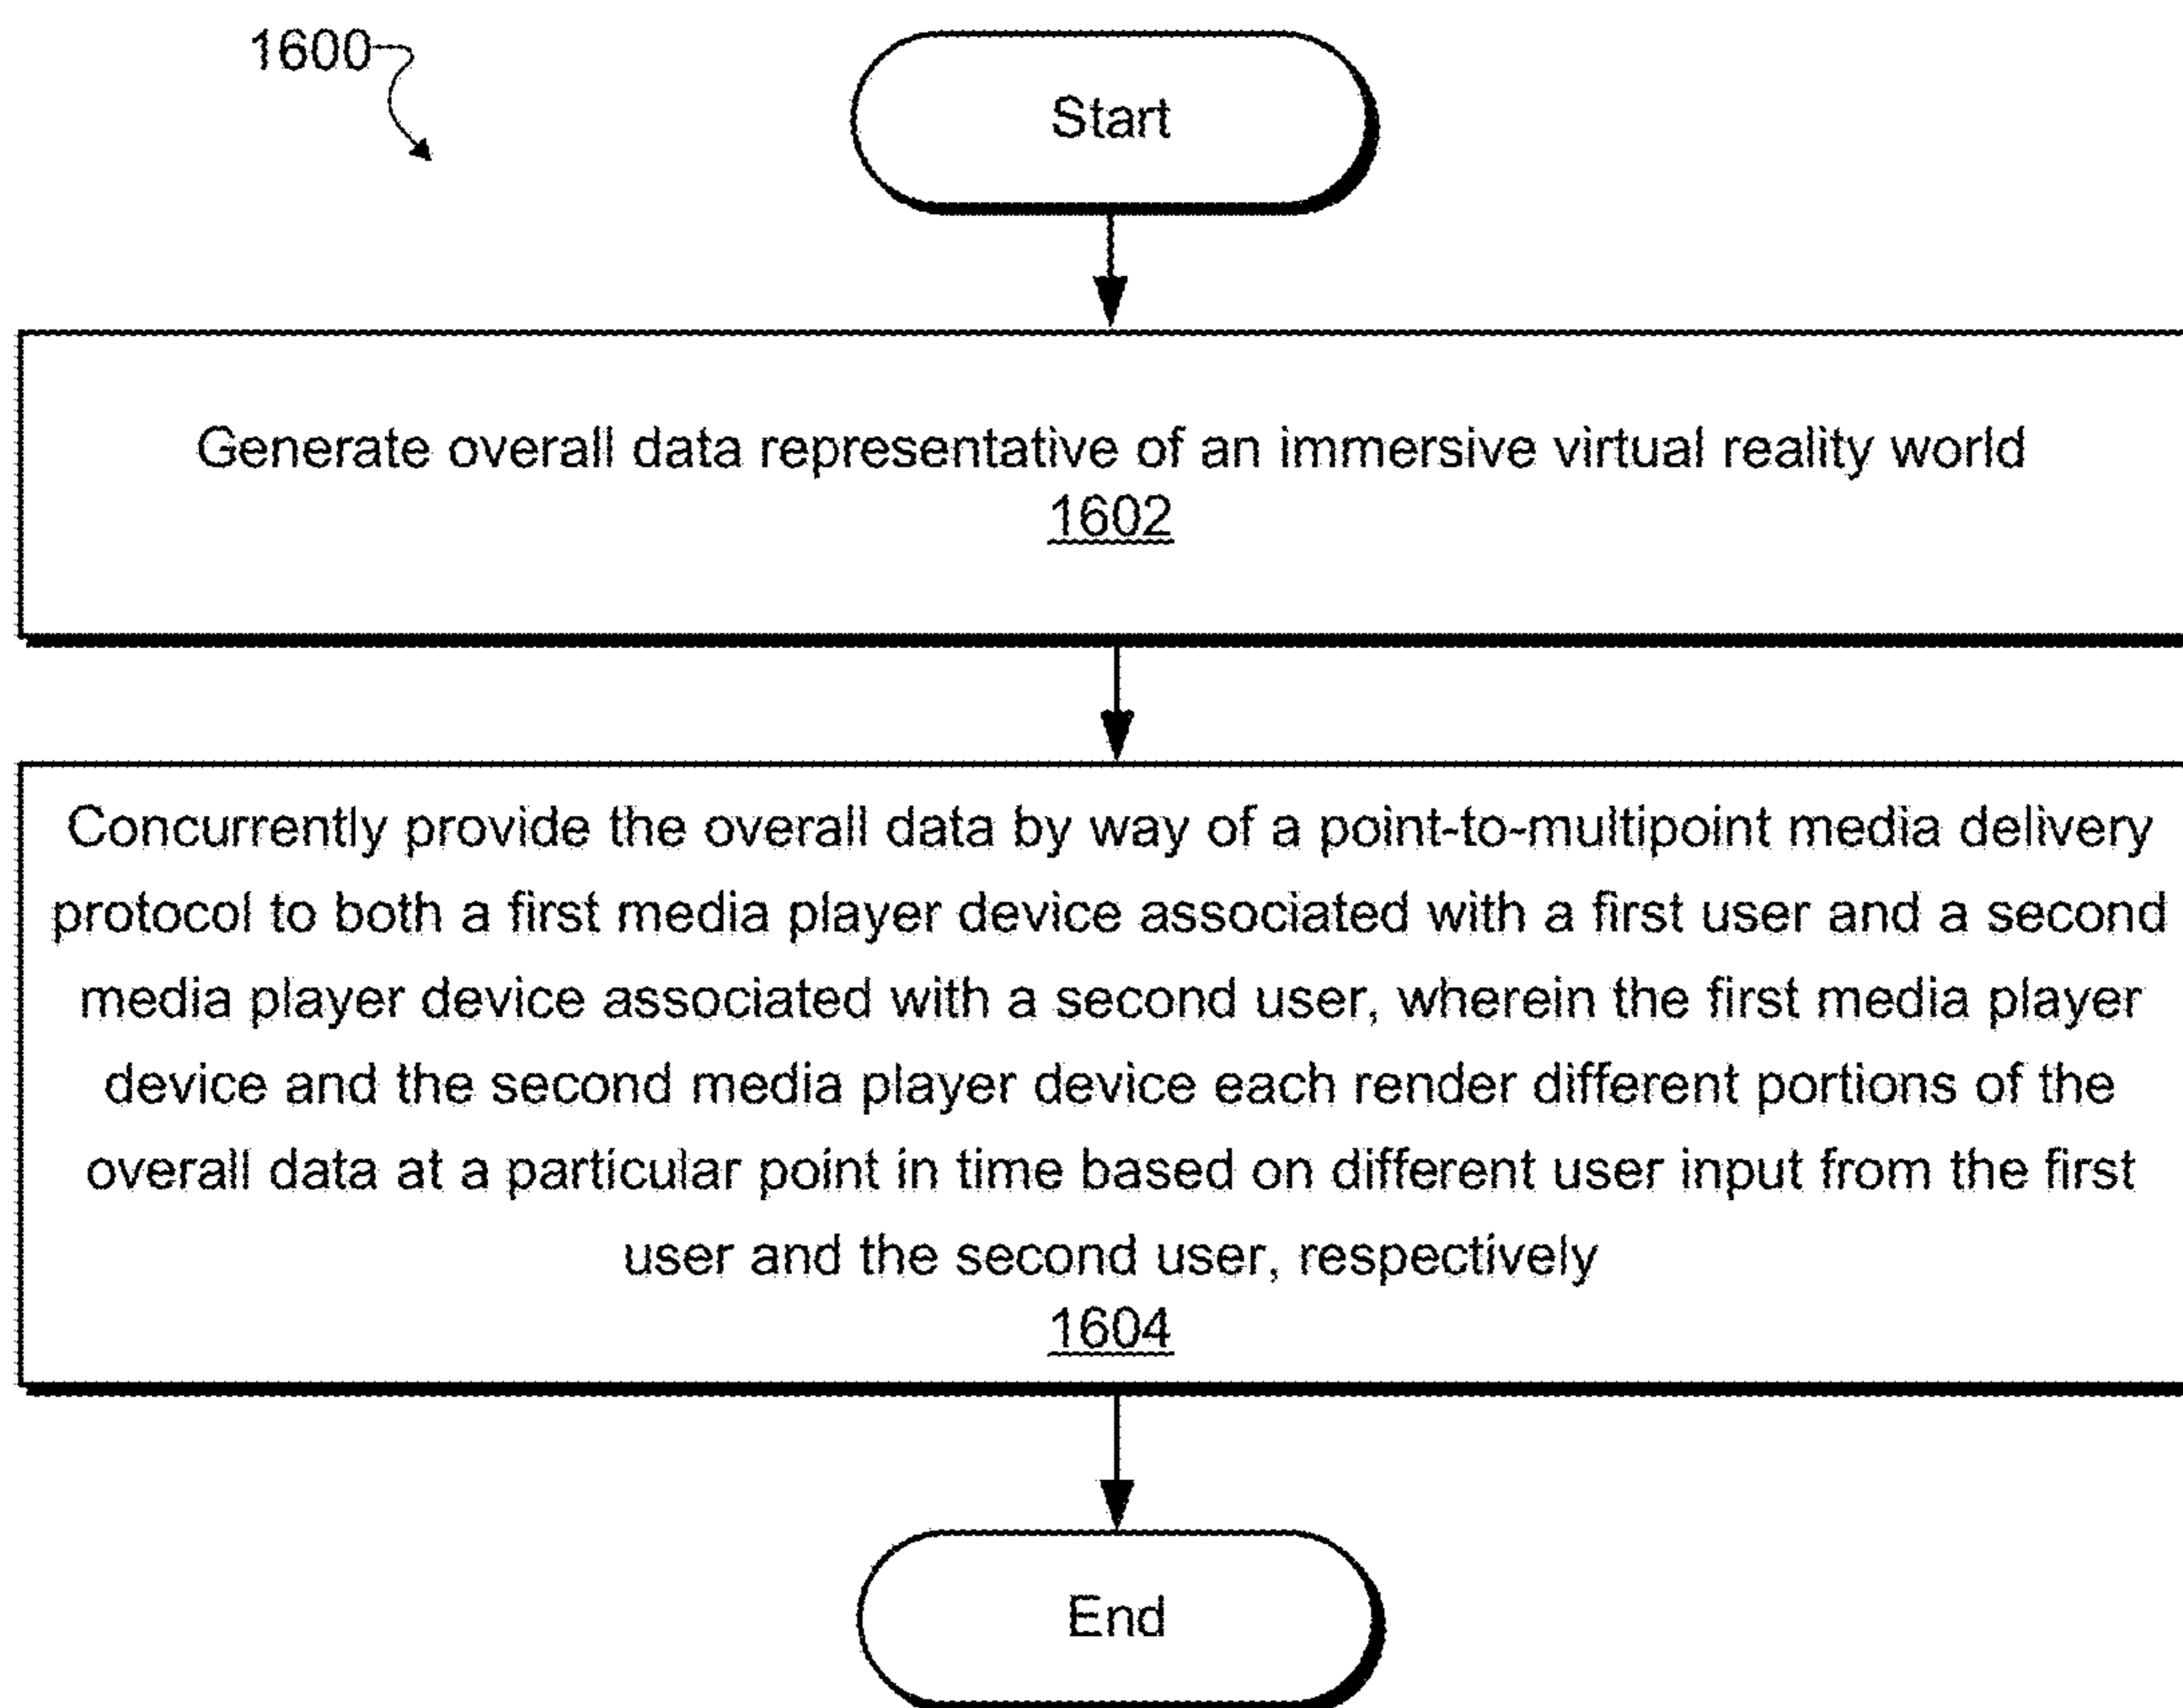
1600

Start

Generate overall data representative of an immersive virtual reality world
1602

Concurrently provide the overall data by way of a point-to-multipoint media delivery protocol to both a first media player device associated with a first user and a second media player device associated with a second user, wherein the first media player device and the second media player device each render different portions of the overall data at a particular point in time based on different user input from the first user and the second user, respectively
1604

End